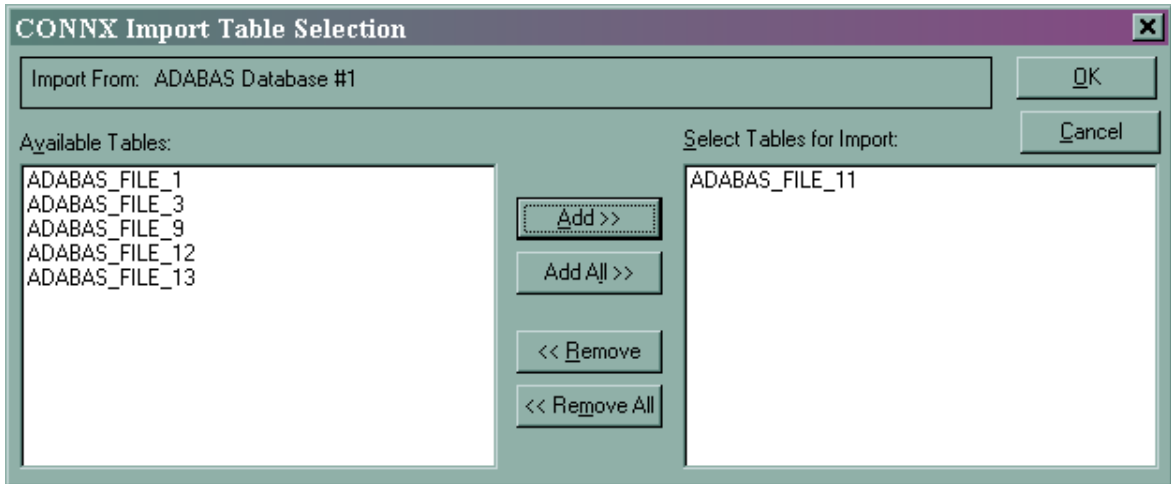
CONNX Import Table Selection

Import From: ADABAS Database #1

OK

Cancel

Available Tables:

ADABAS_FILE_1
ADABAS_FILE_3
ADABAS_FILE_9
ADABAS_FILE_12
ADABAS_FILE_13

Add >>

Add All >>

<< Remove

<< Remove All

Select Tables for Import:

ADABAS_FILE_11